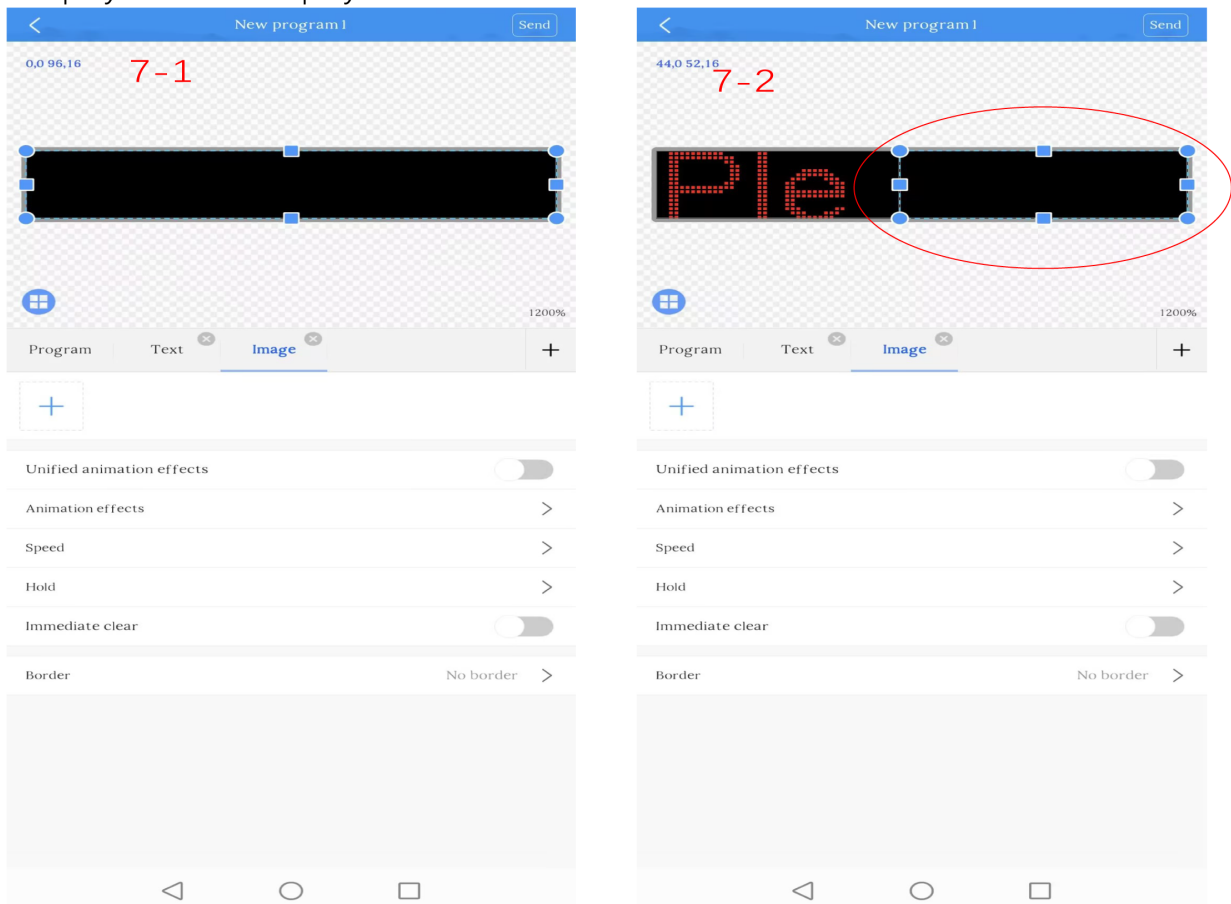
New program1
Send
0,0 96,16
7-1
1200%
Program
Text
Image
+
+
Unified animation effects
Animation effects
Speed
Hold
Immediate clear
Border
No border

New program1
Send
44,0 52,16
7-2
Ple
1200%
Program
Text
Image
+
+
Unified animation effects
Animation effects
Speed
Hold
Immediate clear
Border
No border